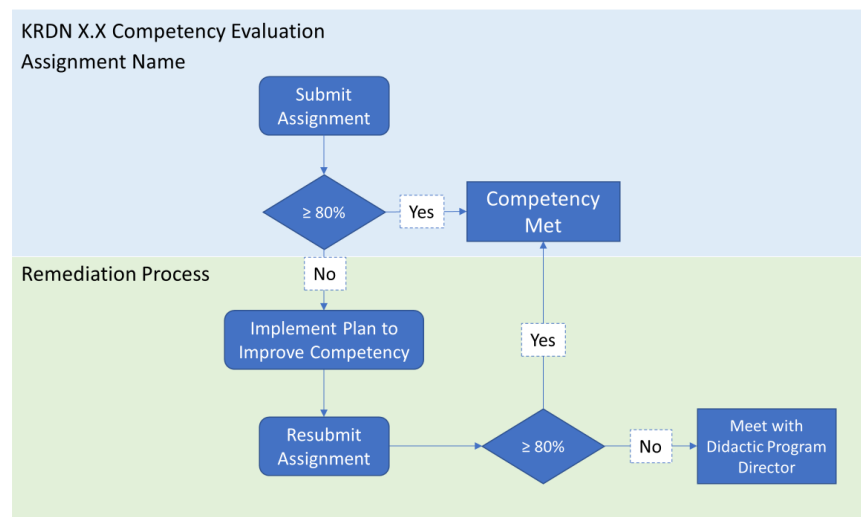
KRDN X.X Competency Evaluation
Assignment Name

Submit Assignment

≥ 80%

Yes

Competency Met

Remediation Process

No

Implement Plan to Improve Competency

Yes

Resubmit Assignment

≥ 80%

No

Meet with Didactic Program Director